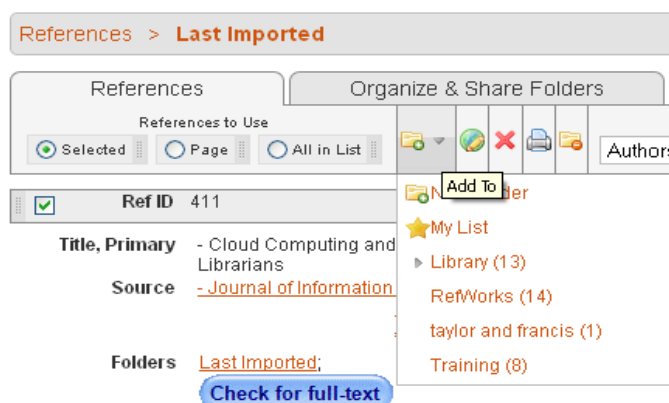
References > Last Imported

References

Organize & Share Folders

References to Use

Selected

Page

All in List

Authors

Add To

N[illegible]der

My List

Library (13)

RefWorks (14)

taylor and francis (1)

Training (8)

Ref ID 411

Title, Primary - Cloud Computing and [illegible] Librarians

Source - Journal of Information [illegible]

Folders Last Imported;

Check for full-text